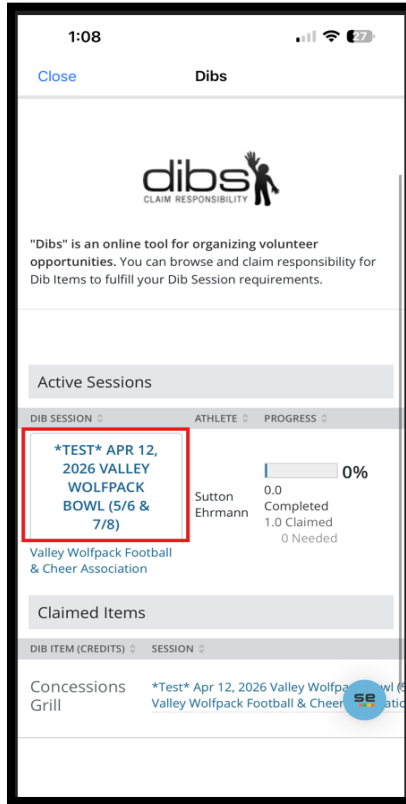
1:08
27

Close
Dibs

dibs
CLAIM RESPONSIBILITY

"Dibs" is an online tool for organizing volunteer opportunities. You can browse and claim responsibility for Dib Items to fulfill your Dib Session requirements.

Active Sessions

| DIB SESSION | ATHLETE | PROGRESS |
|---|---|---|
| *TEST* APR 12, 2026 VALLEY WOLFPACK BOWL (5/6 & 7/8) Valley Wolfpack Football & Cheer Association | Sutton Ehrmann | 0% 0.0 Completed 1.0 Claimed 0 Needed |

Claimed Items

| DIB ITEM (CREDITS) | SESSION |
|---|---|
| Concessions Grill | *Test* Apr 12, 2026 Valley Wolfpac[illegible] Valley Wolfpack Football & Chee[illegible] |

se